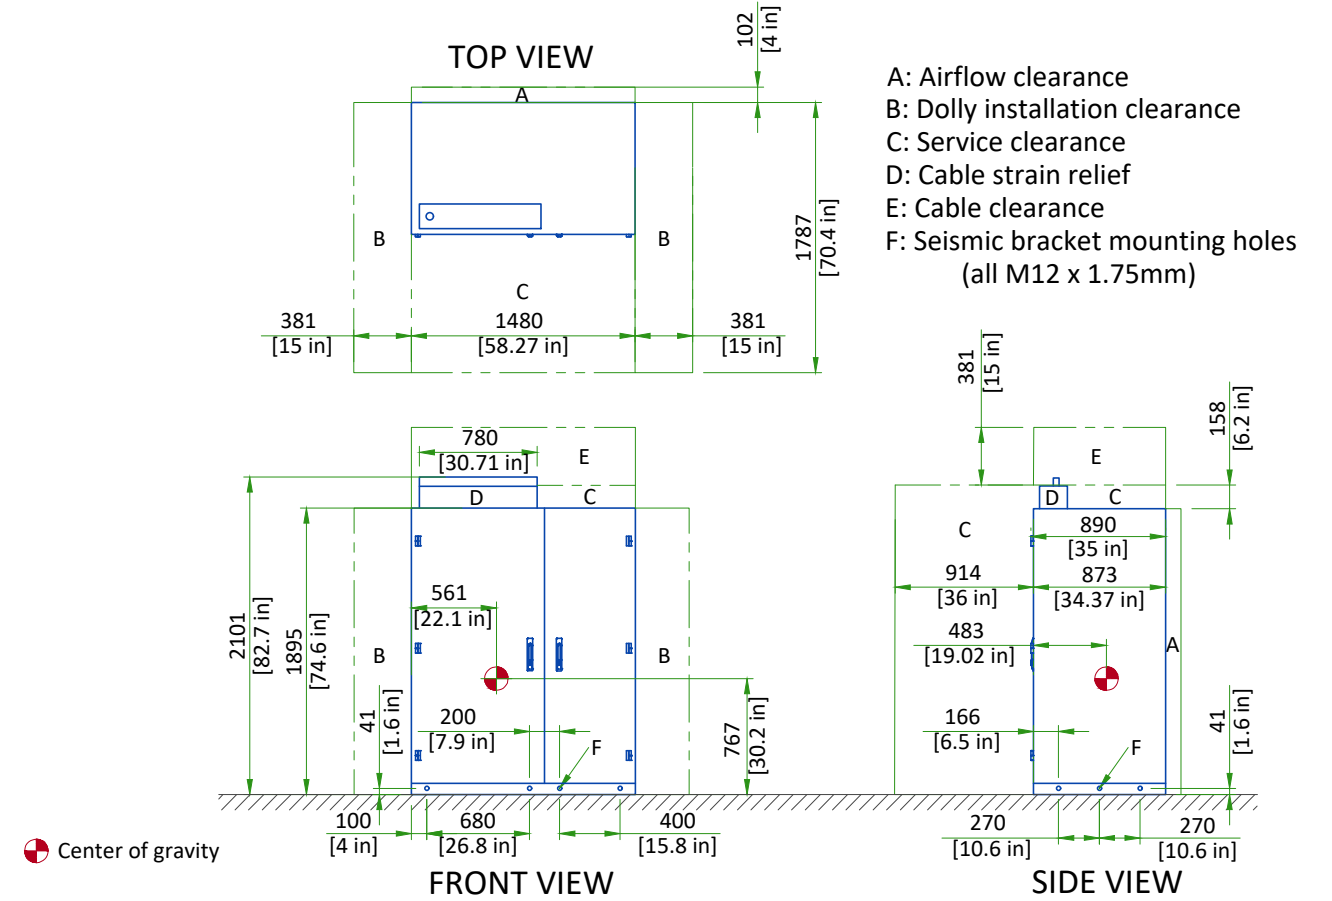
TOP VIEW

102
[4 in]

A: Airflow clearance
B: Dolly installation clearance
C: Service clearance
D: Cable strain relief
E: Cable clearance
F: Seismic bracket mounting holes
(all M12 x 1.75mm)

A
B
B
C
1787
[70.4 in]
381
[15 in]
1480
[58.27 in]
381
[15 in]

780
[30.71 in]
E
D
C
2101
[82.7 in]
1895
[74.6 in]
561
[22.1 in]
B
B
41
[1.6 in]
200
[7.9 in]
F
767
[30.2 in]
100
[4 in]
680
[26.8 in]
400
[15.8 in]

Center of gravity

FRONT VIEW

381
[15 in]
158
[6.2 in]
E
D
C
C
890
[35 in]
914
[36 in]
873
[34.37 in]
483
[19.02 in]
A
166
[6.5 in]
F
41
[1.6 in]
270
[10.6 in]
270
[10.6 in]

SIDE VIEW